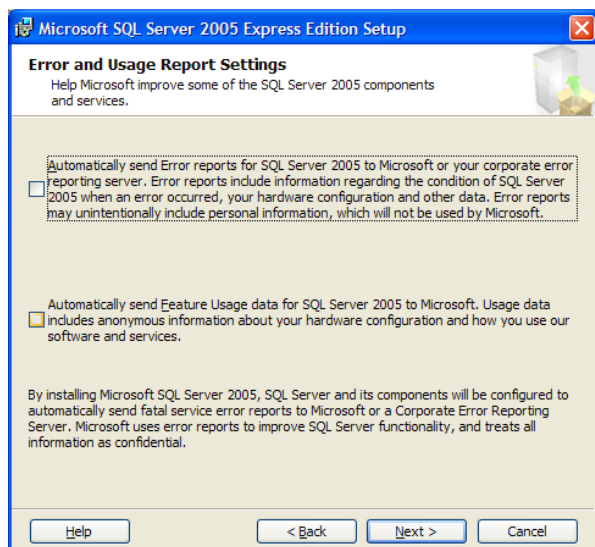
Microsoft SQL Server 2005 Express Edition Setup

Error and Usage Report Settings

Help Microsoft improve some of the SQL Server 2005 components and services.

Automatically send Error reports for SQL Server 2005 to Microsoft or your corporate error reporting server. Error reports include information regarding the condition of SQL Server 2005 when an error occurred, your hardware configuration and other data. Error reports may unintentionally include personal information, which will not be used by Microsoft.

Automatically send Feature Usage data for SQL Server 2005 to Microsoft. Usage data includes anonymous information about your hardware configuration and how you use our software and services.

By installing Microsoft SQL Server 2005, SQL Server and its components will be configured to automatically send fatal service error reports to Microsoft or a Corporate Error Reporting Server. Microsoft uses error reports to improve SQL Server functionality, and treats all information as confidential.

Help

< Back

Next >

Cancel